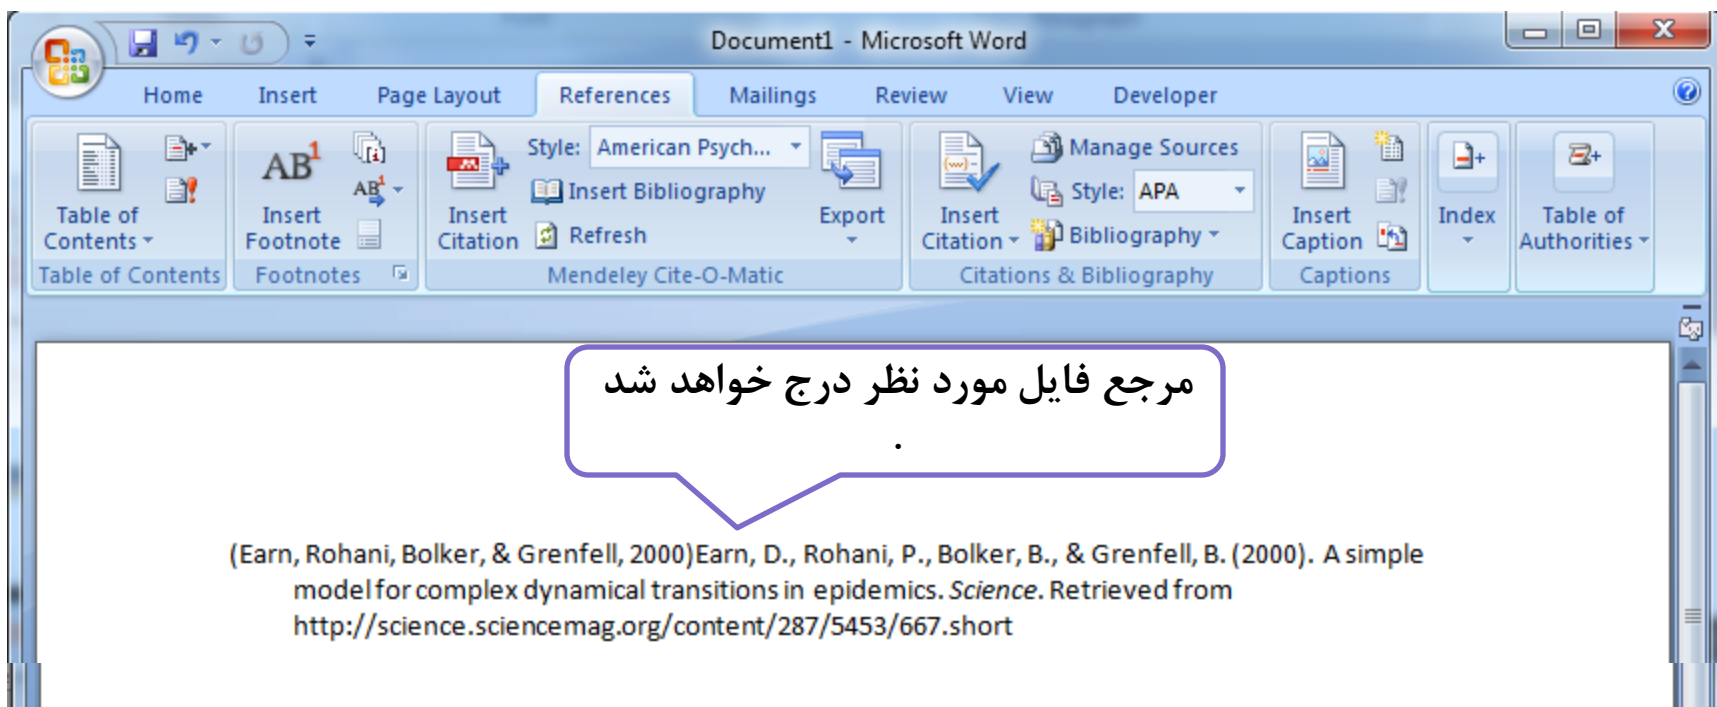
Document1 - Microsoft Word

Home Insert Page Layout References Mailings Review View Developer

Table of Contents
Table of Contents

Insert Footnote
Footnotes

Insert Citation
Style: American Psych...
Insert Bibliography
Refresh
Export
Mendeley Cite-O-Matic

Insert Citation
Manage Sources
Style: APA
Bibliography
Citations & Bibliography

Insert Caption
Captions

Index

Table of Authorities

مرجع فایل مورد نظر درج خواهد شد
.

(Earn, Rohani, Bolker, & Grenfell, 2000)Earn, D., Rohani, P., Bolker, B., & Grenfell, B. (2000). A simple model for complex dynamical transitions in epidemics. *Science*. Retrieved from http://science.sciencemag.org/content/287/5453/667.short